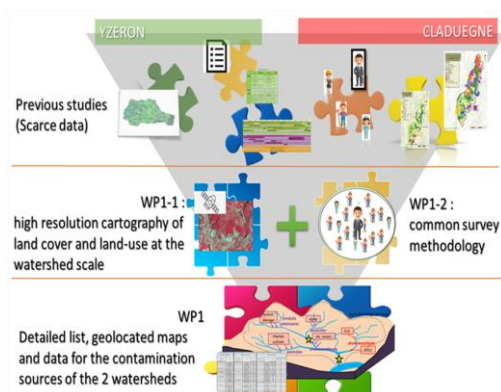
YZERON

CLADUEGNE

Previous studies (Scarce data)

WP1-1 : high resolution cartography of land cover and land-use at the watershed scale

WP1-2 : common survey methodology

WP1

Detailed list, geolocated maps and data for the contamination sources of the 2 watersheds